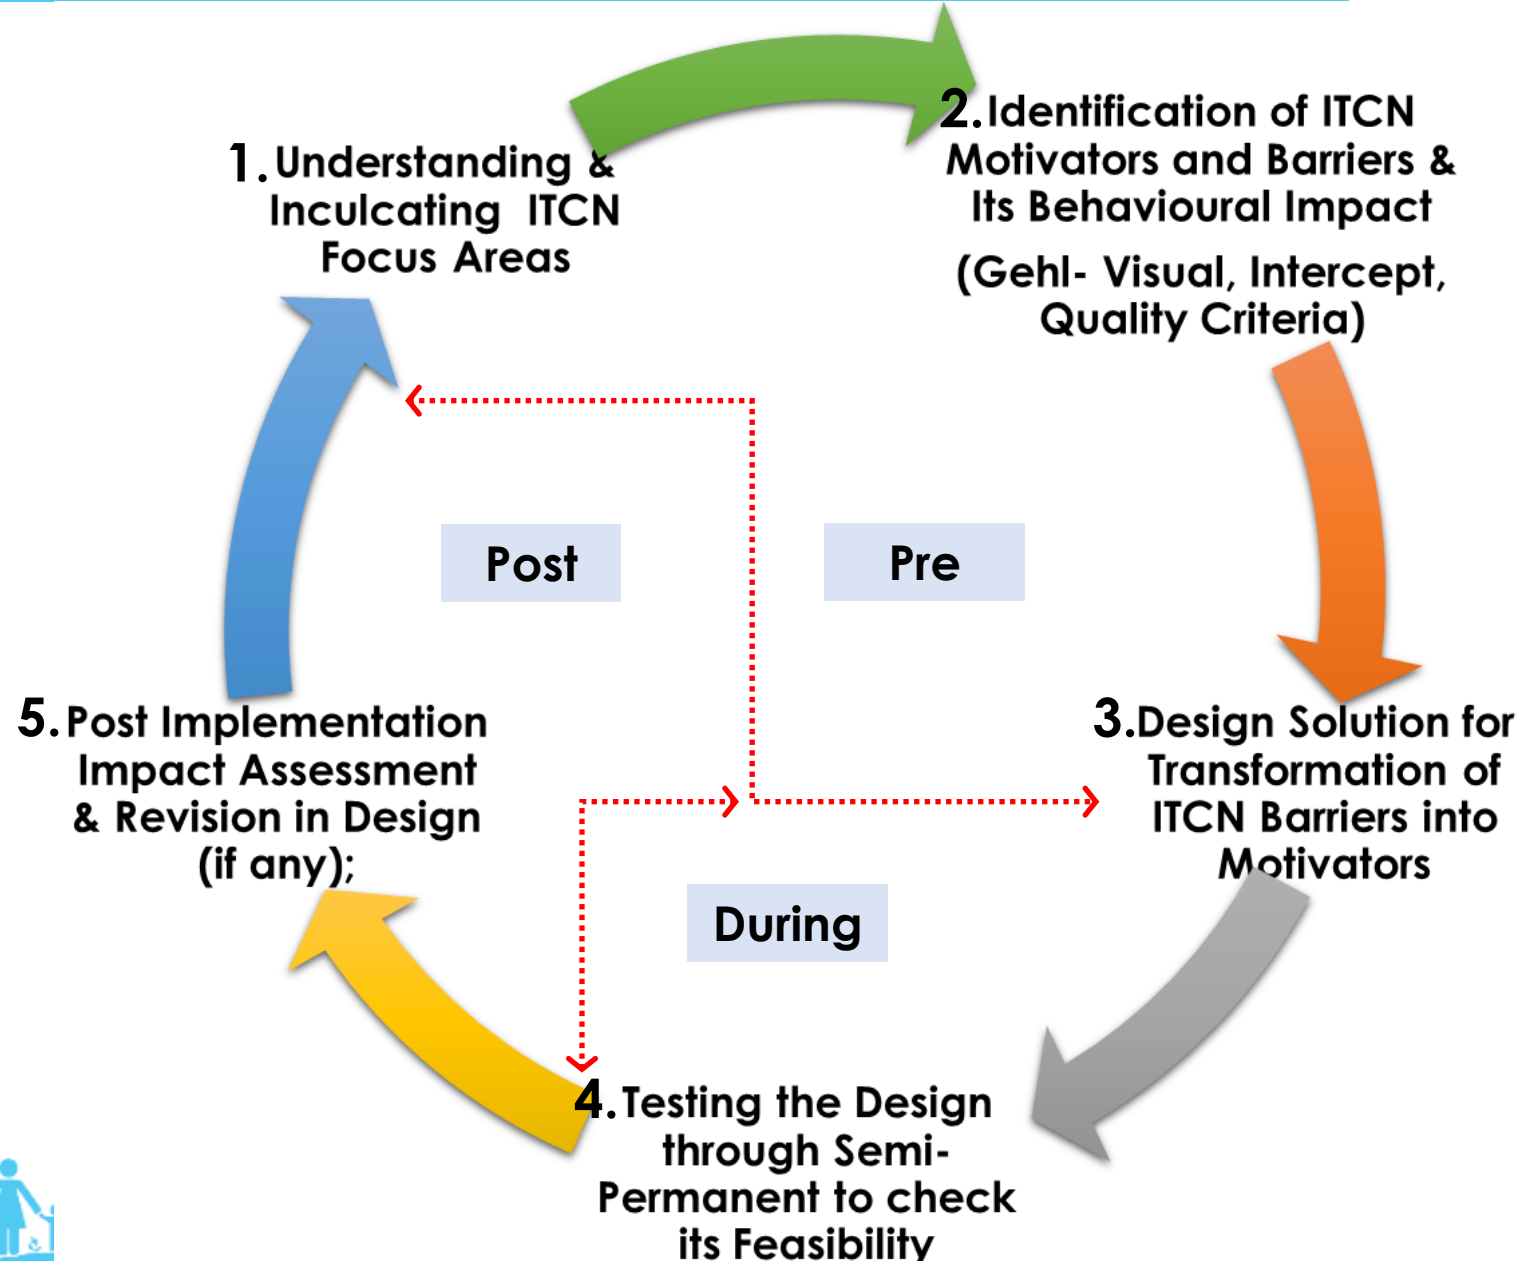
1. Understanding & Inculcating ITCN Focus Areas

2. Identification of ITCN Motivators and Barriers & Its Behavioural Impact

(Gehl- Visual, Intercept, Quality Criteria)

Post

Pre

3. Design Solution for Transformation of ITCN Barriers into Motivators

5. Post Implementation Impact Assessment & Revision in Design (if any);

During

4. Testing the Design through Semi-Permanent to check its Feasibility